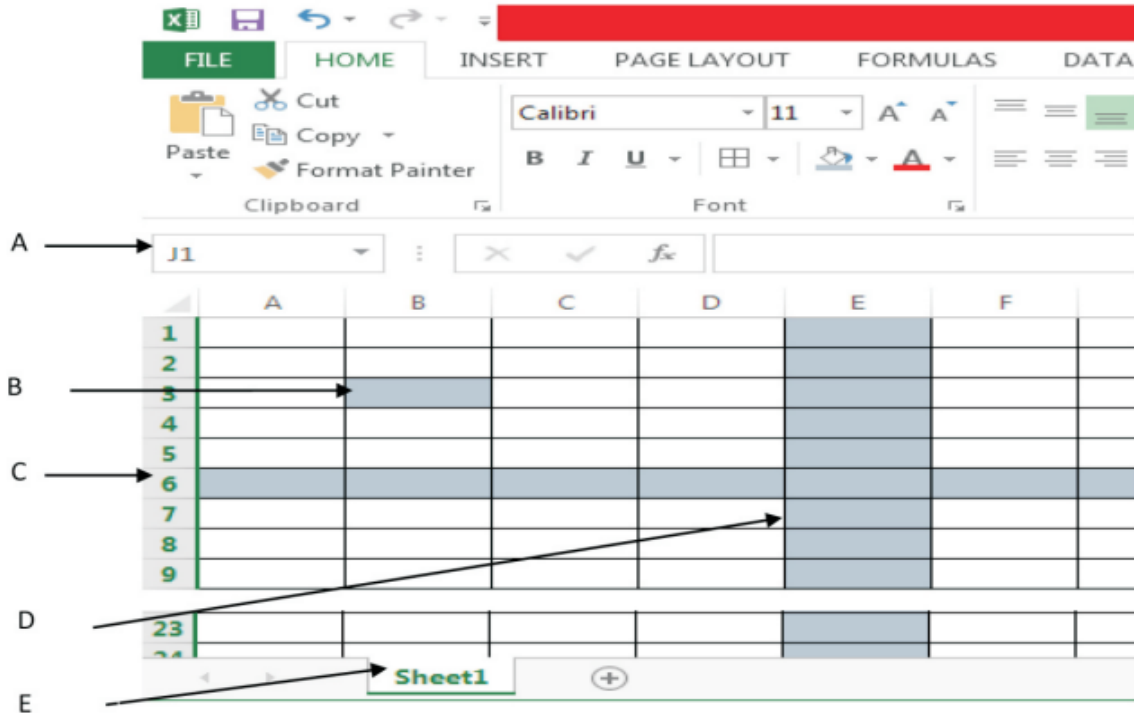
FILE HOME INSERT PAGE LAYOUT FORMULAS DATA

Cut
Copy
Paste
Format Painter
Clipboard

Calibri 11
B I U
Font

A
J1
$f_x$

| | A | B | C | D | E | F |
|---|---|---|---|---|---|---|
| 1 | | | | | | |
| 2 | | | | | | |
| 3 | | | | | | |
| 4 | | | | | | |
| 5 | | | | | | |
| 6 | | | | | | |
| 7 | | | | | | |
| 8 | | | | | | |
| 9 | | | | | | |
| 23 | | | | | | |
| 24 | | | | | | |

B
C
D
E

Sheet1